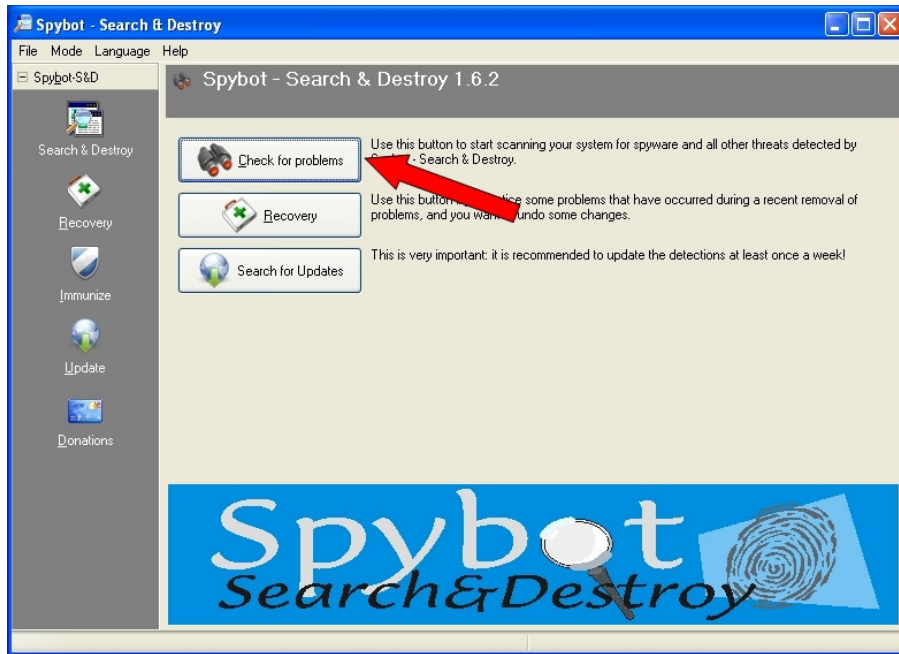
Spybot - Search & Destroy

File Mode Language Help

Spybot-S&D

Search & Destroy

Recovery

Immunize

Update

Donations

Spybot - Search & Destroy 1.6.2

Check for problems

Use this button to start scanning your system for spyware and all other threats detected by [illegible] - Search & Destroy.

Recovery

Use this button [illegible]tice some problems that have occurred during a recent removal of problems, and you wa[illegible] undo some changes.

Search for Updates

This is very important: it is recommended to update the detections at least once a week!

Spybot
Search&Destroy